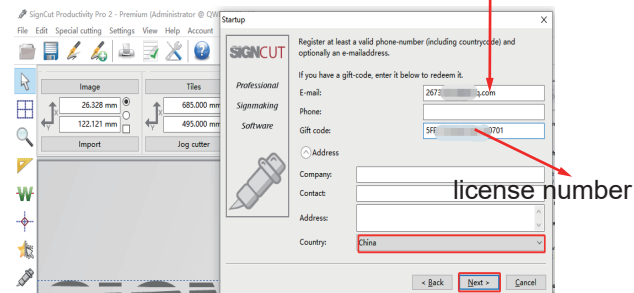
SignCut Productivity Pro 2 - Premium (Administrator @ QW

File Edit Special cutting Settings View Help Account

Image

26.328 mm

122.121 mm

Import

Tiles

685.000 mm

495.000 mm

Jog cutter

Startup

SIGNCUT

Professional Signmaking Software

Register at least a valid phone-number (including countrycode) and optionally an e-mailaddress.

If you have a gift-code, enter it below to redeem it.

E-mail: 2673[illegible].com

Phone:

Gift code: 5F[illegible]0701

Address

Company:

Contact:

Address:

Country: China

< Back

Next >

Cancel

license number